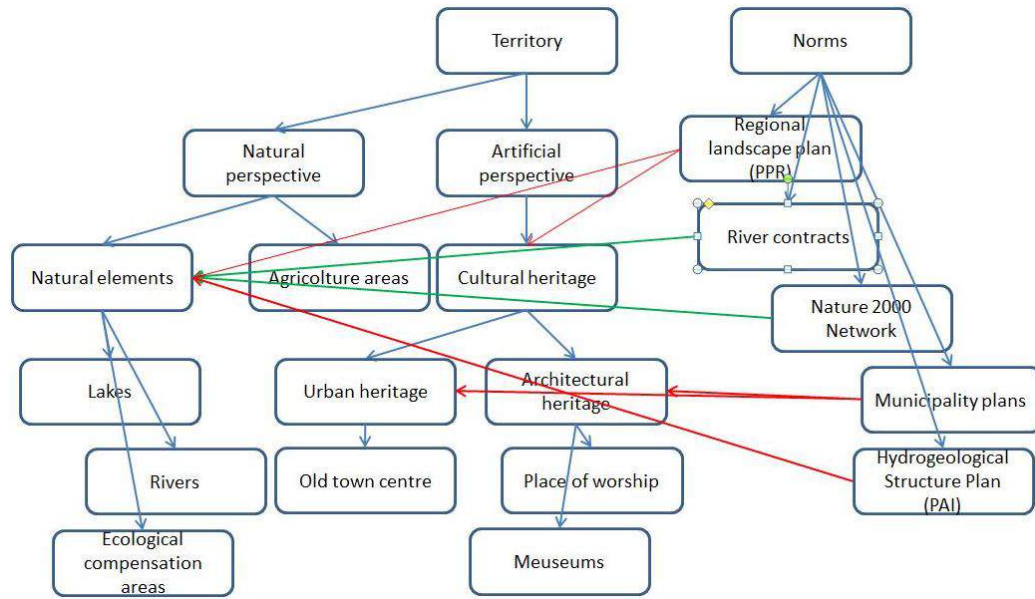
Territory

Norms

Natural perspective

Artificial perspective

Regional landscape plan (PPR)

River contracts

Natural elements

Agricolture areas

Cultural heritage

Nature 2000 Network

Lakes

Urban heritage

Architectural heritage

Municipality plans

Rivers

Old town centre

Place of worship

Hydrogeological Structure Plan (PAI)

Ecological compensation areas

Meuseums